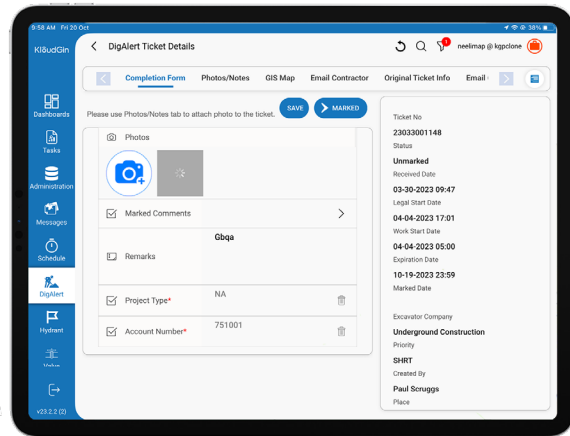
9:58 AM Fri 20 Oct
38%

KloudGin

Dashboards
Tasks
Administration
Messages
Schedule
DigAlert
Hydrant
Valve
v23.2.2 (2)

DigAlert Ticket Details

1
neelimap @ kgpclone

Completion Form
Photos/Notes
GIS Map
Email Contractor
Original Ticket Info
Email

Please use Photos/Notes tab to attach photo to the ticket.
SAVE
MARKED

Photos

Marked Comments

Gbqa
Remarks

Project Type*
NA

Account Number*
751001

Ticket No
23033001148
Status
Unmarked
Received Date
03-30-2023 09:47
Legal Start Date
04-04-2023 17:01
Work Start Date
04-04-2023 05:00
Expiration Date
10-19-2023 23:59
Marked Date

Excavator Company
Underground Construction
Priority
SHRT
Created By
Paul Scruggs
Place